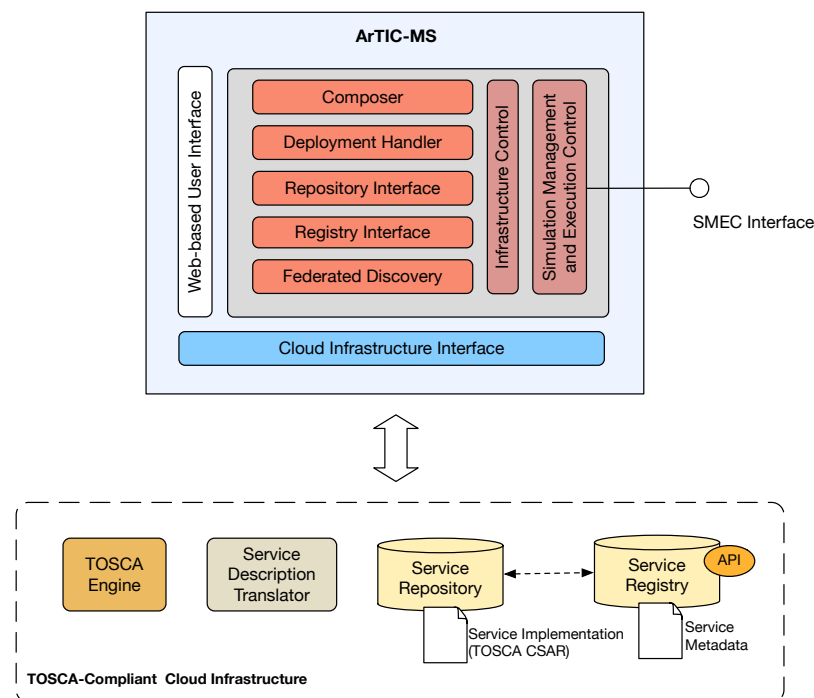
ArTIC-MS

Web-based User Interface

Composer

Deployment Handler

Repository Interface

Registry Interface

Federated Discovery

Infrastructure Control

Simulation Management and Execution Control

SMEC Interface

Cloud Infrastructure Interface

TOSCA Engine

Service Description Translator

Service Repository

Service Registry

API

Service Implementation (TOSCA CSAR)

Service Metadata

TOSCA-Compliant Cloud Infrastructure